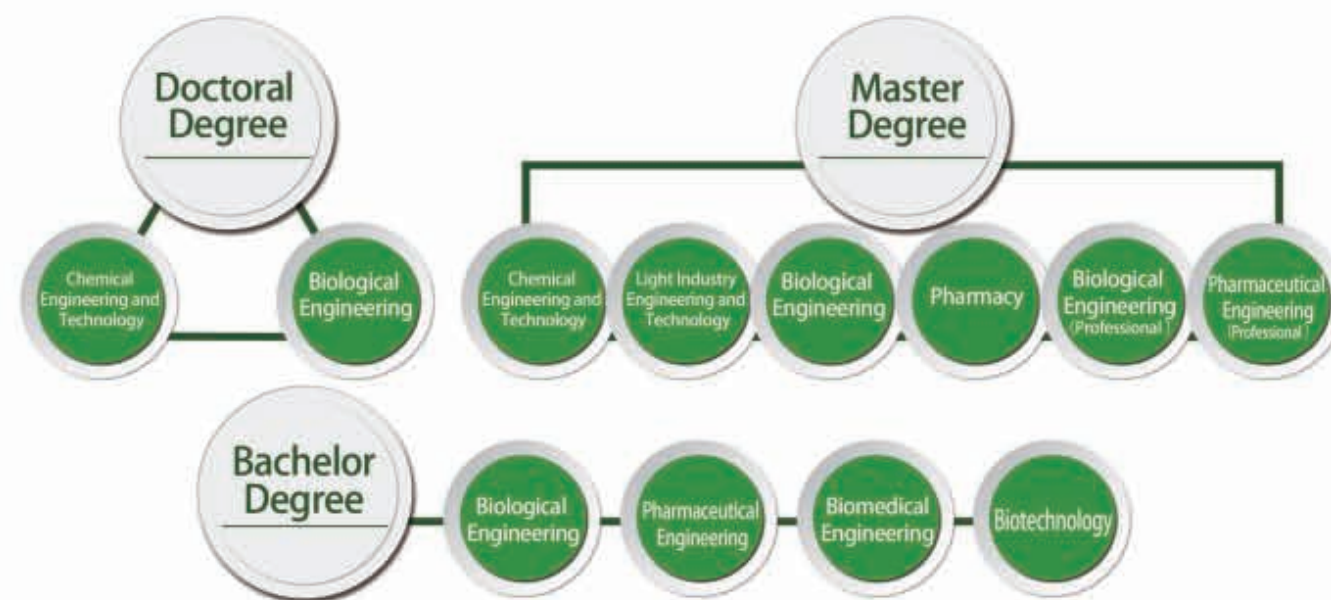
Doctoral Degree

Chemical Engineering and Technology

Biological Engineering

Master Degree

Chemical Engineering and Technology

Light Industry Engineering and Technology

Biological Engineering

Pharmacy

Biological Engineering (Professional)

Pharmaceutical Engineering (Professional)

Bachelor Degree

Biological Engineering

Pharmaceutical Engineering

Biomedical Engineering

Biotechnology